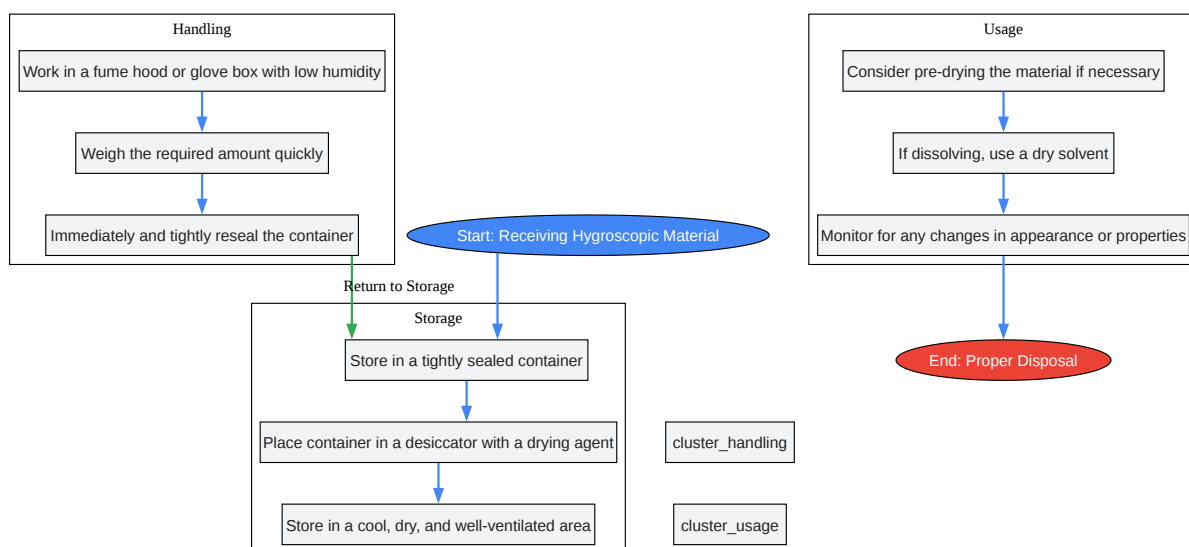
Handling

Work in a fume hood or glove box with low humidity

Weigh the required amount quickly

Immediately and tightly reseal the container

Start: Receiving Hygroscopic Material

Usage

Consider pre-drying the material if necessary

If dissolving, use a dry solvent

Monitor for any changes in appearance or properties

End: Proper Disposal

Return to Storage

Storage

Store in a tightly sealed container

Place container in a desiccator with a drying agent

Store in a cool, dry, and well-ventilated area

cluster_handling

cluster_usage